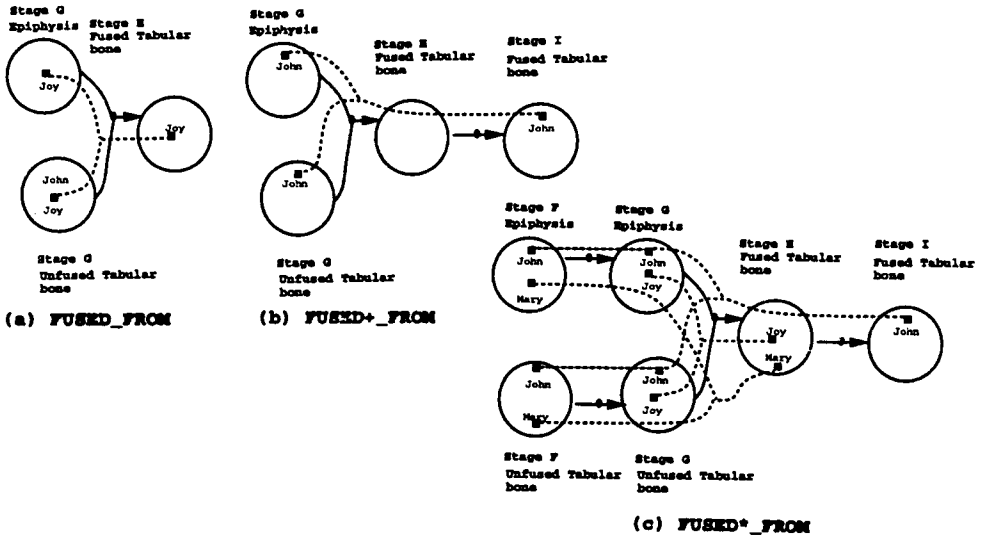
Stage G
Epiphysis

Stage H
Fused Tabular bone

Joy

Joy

John
Joy

Stage G
Unfused Tabular bone

(a) FUSED_FROM

Stage G
Epiphysis

John

Stage H
Fused Tabular bone

Stage I
Fused Tabular bone

John

John

Stage G
Unfused Tabular bone

(b) FUSED+_FROM

Stage F
Epiphysis

John

Mary

Stage G
Epiphysis

John
Joy

Stage H
Fused Tabular bone

Joy

Mary

Stage I
Fused Tabular bone

John

John

Mary

John

Joy

Stage F
Unfused Tabular bone

Stage G
Unfused Tabular bone

(c) FUSED*_FROM